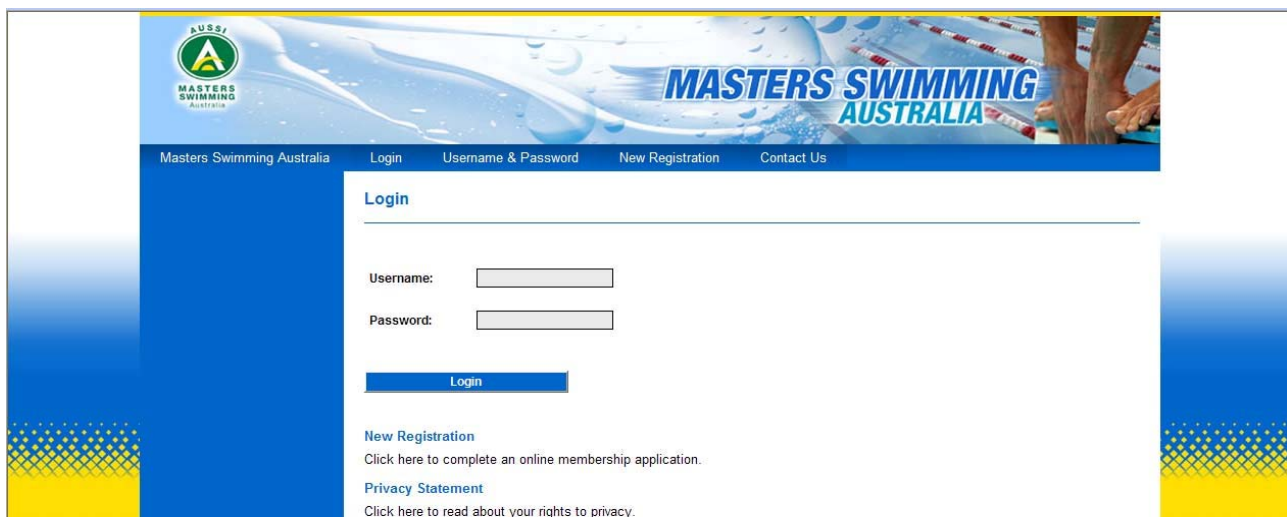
AUSSI
MASTERS SWIMMING Australia

MASTERS SWIMMING AUSTRALIA

Masters Swimming Australia Login Username & Password New Registration Contact Us

Login

Username:

Password:

Login

New Registration

Click here to complete an online membership application.

Privacy Statement

Click here to read about your rights to privacy.